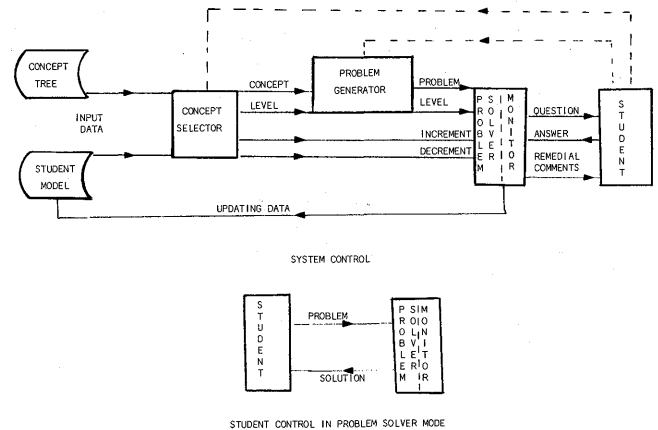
CONCEPT TREE

INPUT DATA

STUDENT MODEL

CONCEPT SELECTOR

CONCEPT

LEVEL

PROBLEM GENERATOR

PROBLEM

LEVEL

INCREMENT

DECREMENT

PROBLEM SOLVER MONITOR

QUESTION

ANSWER

REMEDIAL COMMENTS

STUDENT

UPDATING DATA

SYSTEM CONTROL

STUDENT

PROBLEM

SOLUTION

PROBLEM SOLVER MONITOR

STUDENT CONTROL IN PROBLEM SOLVER MODE